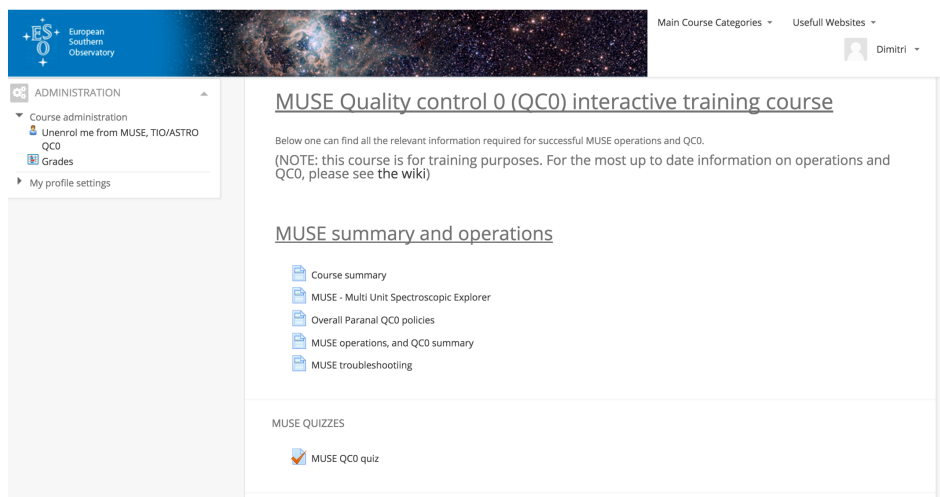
ESO European Southern Observatory

Main Course Categories ▾ Usefull Websites ▾

Dimitri ▾

ADMINISTRATION

Course administration
Unenrol me from MUSE, TIO/ASTRO QC0
Grades
My profile settings

MUSE Quality control 0 (QC0) interactive training course

Below one can find all the relevant information required for successful MUSE operations and QC0.

(NOTE: this course is for training purposes. For the most up to date information on operations and QC0, please see the wiki)

MUSE summary and operations

Course summary

MUSE - Multi Unit Spectroscopic Explorer

Overall Paranal QC0 policies

MUSE operations, and QC0 summary

MUSE troubleshootiing

MUSE QUIZZES

MUSE QC0 quiz